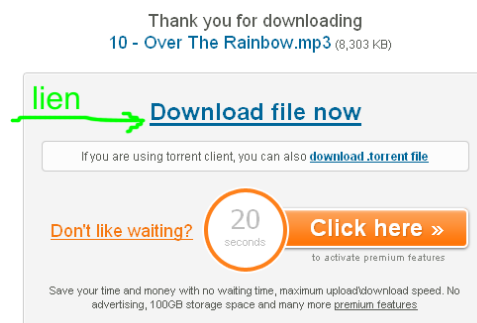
Thank you for downloading
10 - Over The Rainbow.mp3 (8,303 KB)

lien

Download file now

If you are using torrent client, you can also download .torrent file

Don't like waiting?

20
seconds

Click here »
to activate premium features

Save your time and money with no waiting time, maximum upload\download speed. No advertising, 100GB storage space and many more premium features